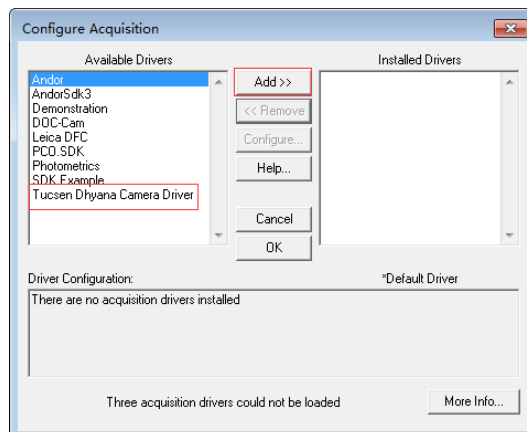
Configure Acquisition

Available Drivers
Andor
AndorSdk3
Demonstration
DOC-Cam
Leica DFC
PCO.SDK
Photometrics
SDK Example
Tucsen Dhyana Camera Driver

Add >>
<< Remove
Configure...
Help...
Cancel
OK

Installed Drivers

Driver Configuration:
*Default Driver
There are no acquisition drivers installed

Three acquisition drivers could not be loaded
More Info...